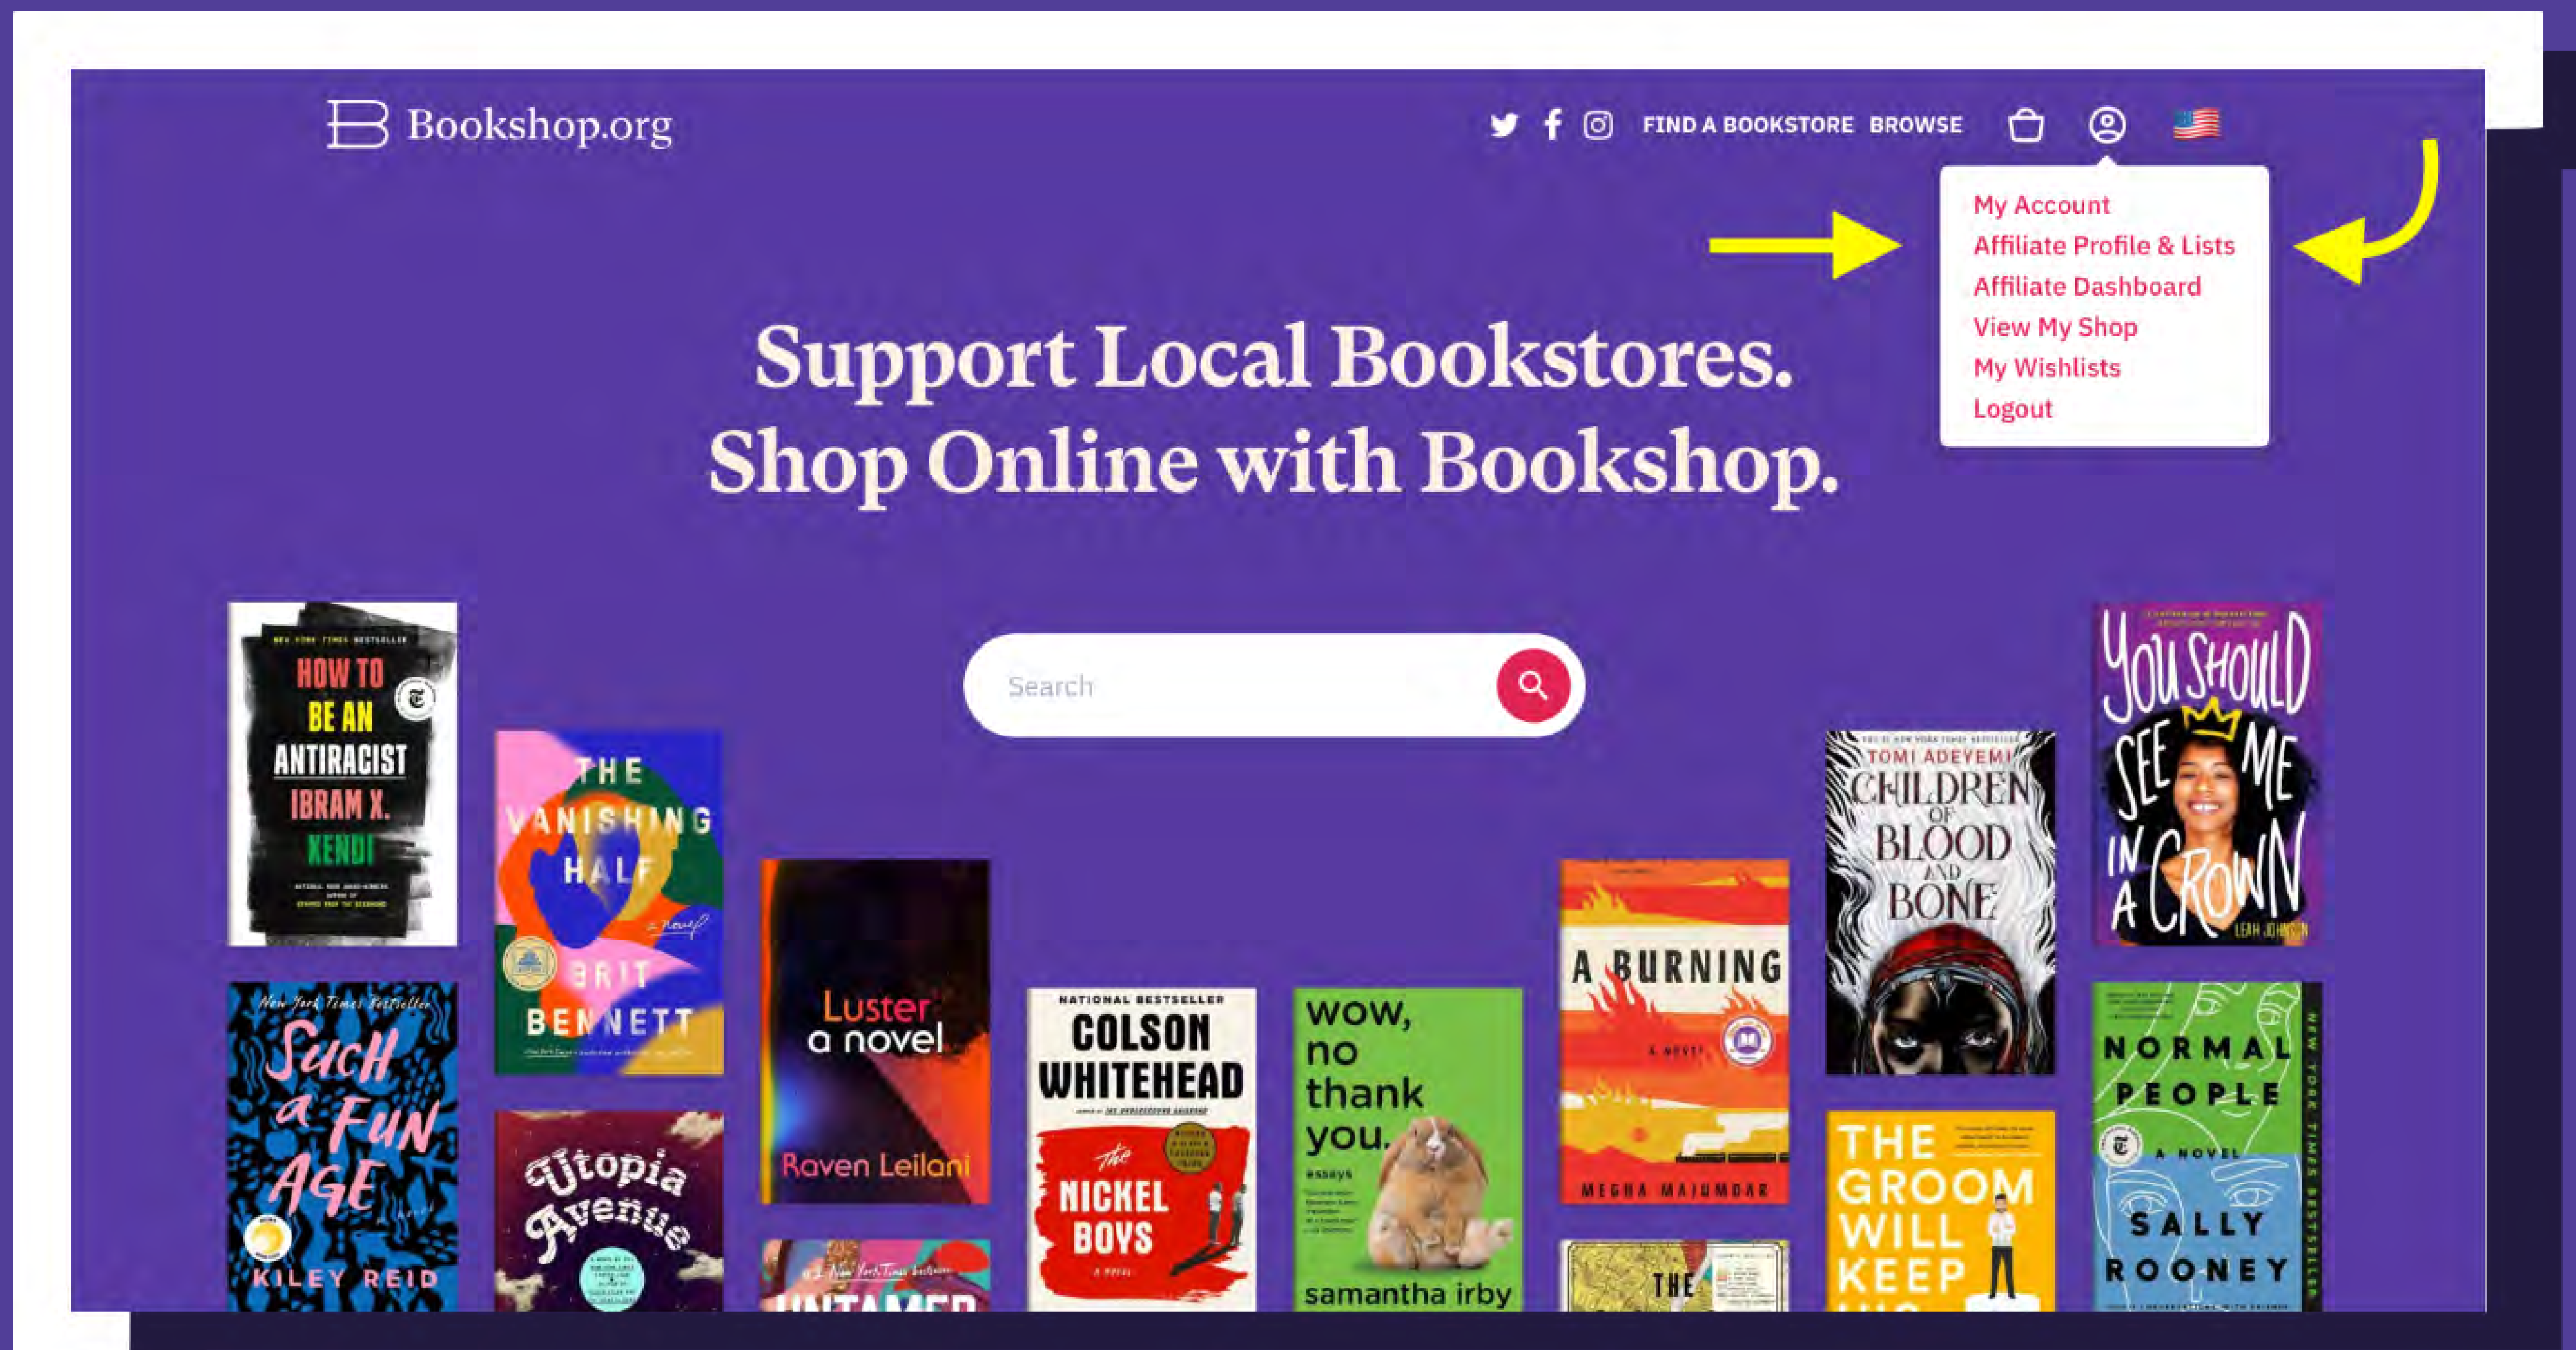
Bookshop.org

FIND A BOOKSTORE BROWSE

My Account
Affiliate Profile & Lists
Affiliate Dashboard
View My Shop
My Wishlists
Logout

Support Local Bookstores.
Shop Online with Bookshop.

Search

NEW YORK TIMES BESTSELLER
HOW TO BE AN ANTIRACIST
IBRAM X. KENDI

THE VANISHING HALF
a novel
BRIT BENNETT

Luster
a novel
Raven Leilani

NATIONAL BESTSELLER
COLSON WHITEHEAD
The NICKEL BOYS
A NOVEL

wow, no thank you.
essays
samantha irby

A BURNING
A NOVEL
MEGHA MAJUMDAR

TOMI ADEYEMI
CHILDREN OF BLOOD AND BONE

You Should SEE ME IN A CROWN
LEAH JOHNSON

New York Times Bestseller
Such a Fun Age
a novel
KILEY REID

Utopia Avenue

A New York Times bestseller
UNTAMED

THE

THE GROOM WILL KEEP

NORMAL PEOPLE
A NOVEL
SALLY ROONEY
NEW YORK TIMES BESTSELLER